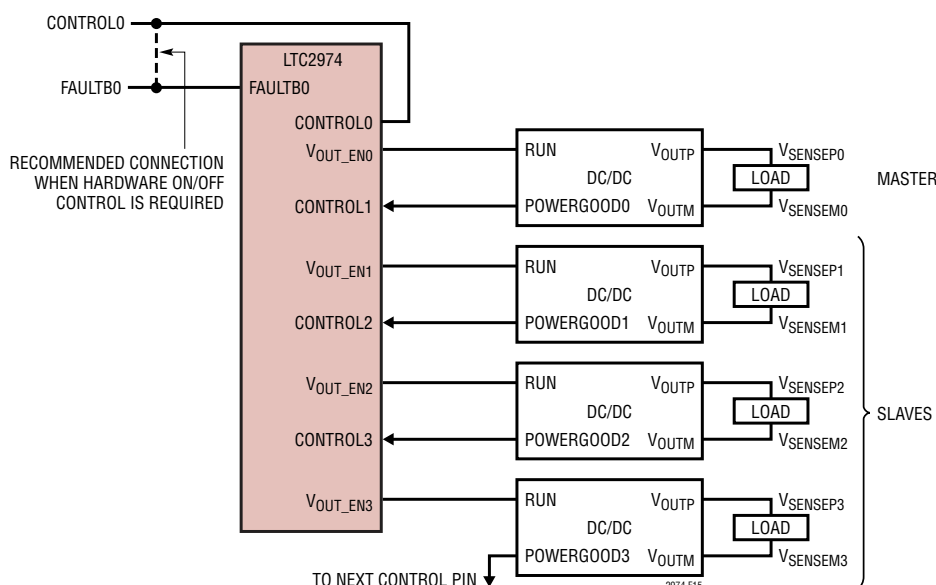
CONTROL0

FAULTB0

RECOMMENDED CONNECTION WHEN HARDWARE ON/OFF CONTROL IS REQUIRED

LTC2974

FAULTB0

CONTROL0

$V_{OUT\_EN0}$

CONTROL1

$V_{OUT\_EN1}$

CONTROL2

$V_{OUT\_EN2}$

CONTROL3

$V_{OUT\_EN3}$

RUN
$V_{OUTP}$
DC/DC
POWERGOOD0
$V_{OUTM}$

$V_{SENSEP0}$
LOAD
$V_{SENSEM0}$

MASTER

RUN
$V_{OUTP}$
DC/DC
POWERGOOD1
$V_{OUTM}$

$V_{SENSEP1}$
LOAD
$V_{SENSEM1}$

RUN
$V_{OUTP}$
DC/DC
POWERGOOD2
$V_{OUTM}$

$V_{SENSEP2}$
LOAD
$V_{SENSEM2}$

SLAVES

RUN
$V_{OUTP}$
DC/DC
POWERGOOD3
$V_{OUTM}$

$V_{SENSEP3}$
LOAD
$V_{SENSEM3}$

TO NEXT CONTROL PIN

2974 F15